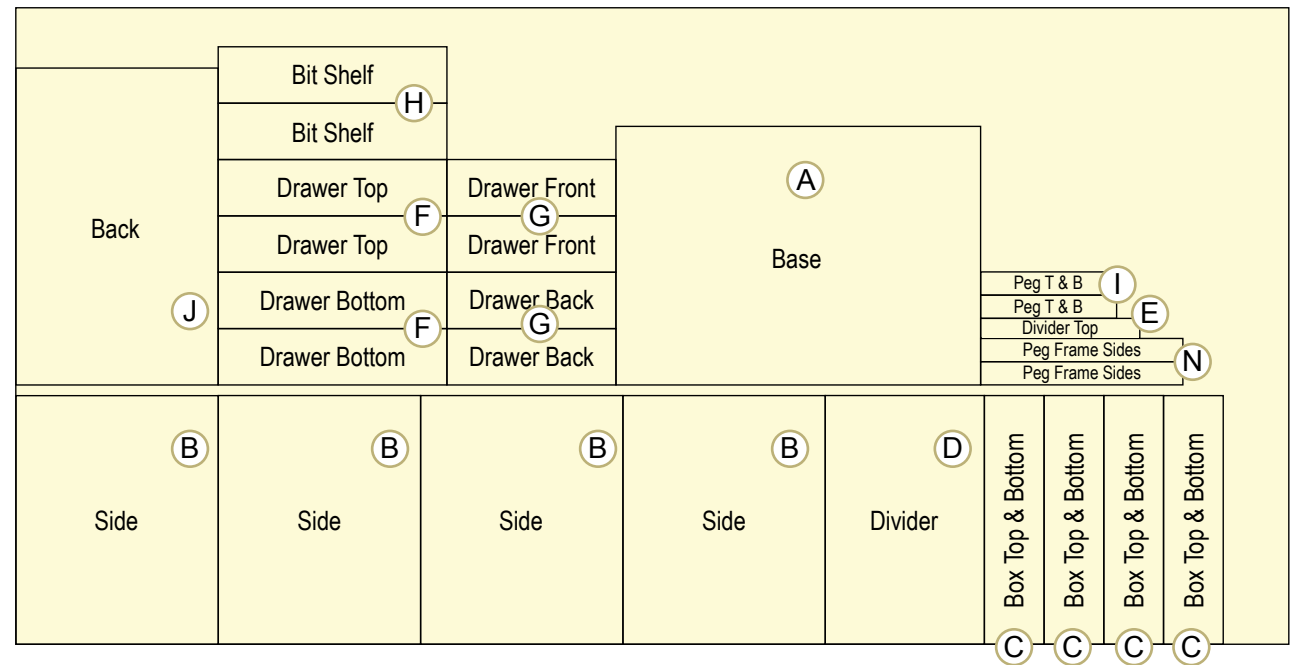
Bit Shelf
H
Bit Shelf

Back
J

Drawer Top
F
Drawer Top
Drawer Bottom
F
Drawer Bottom

Drawer Front
G
Drawer Front
Drawer Back
G
Drawer Back

A
Base

Peg T & B
I
Peg T & B
E
Divider Top
Peg Frame Sides
N
Peg Frame Sides

B
Side

B
Side

B
Side

B
Side

D
Divider

Box Top & Bottom
C

Box Top & Bottom
C

Box Top & Bottom
C

Box Top & Bottom
C